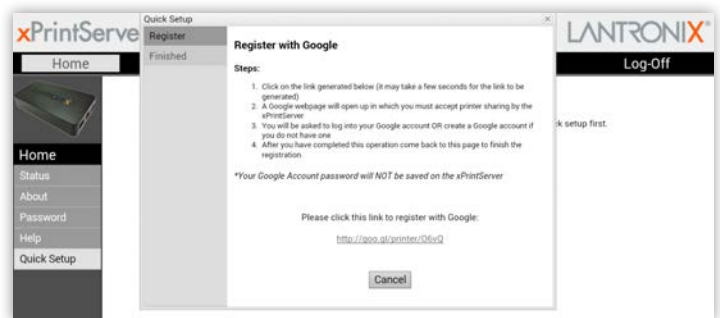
xPrintServe

Home

Home

Status

About

Password

Help

Quick Setup

LANTRONIX

Log-Off

k setup first.

Quick Setup

Register

Finished

Register with Google

Steps:

1. Click on the link generated below (it may take a few seconds for the link to be generated)
2. A Google webpage will open up in which you must accept printer sharing by the xPrintServer
3. You will be asked to log into your Google account OR create a Google account if you do not have one
4. After you have completed this operation come back to this page to finish the registration

*Your Google Account password will NOT be saved on the xPrintServer

Please click this link to register with Google:

http://goo.gl/printer/O6vQ

Cancel